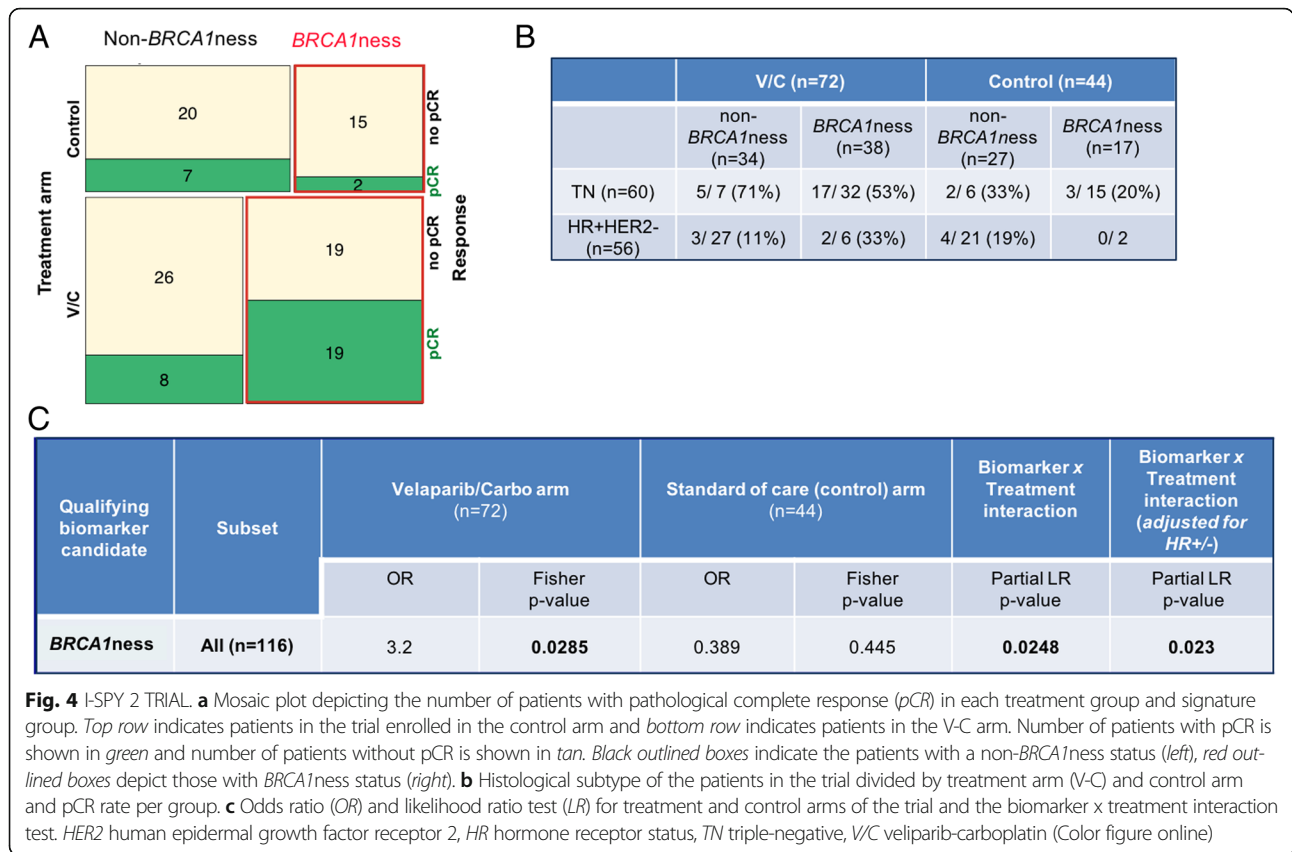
A

Non-BRCA1ness

BRCA1ness

Treatment arm

Control

20

7

15

2

no pCR

pCR

V/C

26

8

19

19

no pCR

pCR

Response

B

| | V/C (n=72) | | Control (n=44) | |
|---|---|---|---|---|
| | non-BRCA1ness (n=34) | BRCA1ness (n=38) | non-BRCA1ness (n=27) | BRCA1ness (n=17) |
| TN (n=60) | 5/ 7 (71%) | 17/ 32 (53%) | 2/ 6 (33%) | 3/ 15 (20%) |
| HR+HER2- (n=56) | 3/ 27 (11%) | 2/ 6 (33%) | 4/ 21 (19%) | 0/ 2 |

C

| Qualifying biomarker candidate | Subset | Velaparib/Carbo arm (n=72) | | Standard of care (control) arm (n=44) | | Biomarker x Treatment interaction | Biomarker x Treatment interaction (adjusted for HR+/-) |
|---|---|---|---|---|---|---|---|
| | | OR | Fisher p-value | OR | Fisher p-value | Partial LR p-value | Partial LR p-value |
| BRCA1ness | All (n=116) | 3.2 | 0.0285 | 0.389 | 0.445 | 0.0248 | 0.023 |

Fig. 4 I-SPY 2 TRIAL. a Mosaic plot depicting the number of patients with pathological complete response (pCR) in each treatment group and signature group. Top row indicates patients in the trial enrolled in the control arm and bottom row indicates patients in the V-C arm. Number of patients with pCR is shown in green and number of patients without pCR is shown in tan. Black outlined boxes indicate the patients with a non-BRCA1ness status (left), red outlined boxes depict those with BRCA1ness status (right). b Histological subtype of the patients in the trial divided by treatment arm (V-C) and control arm and pCR rate per group. c Odds ratio (OR) and likelihood ratio test (LR) for treatment and control arms of the trial and the biomarker x treatment interaction test. HER2 human epidermal growth factor receptor 2, HR hormone receptor status, TN triple-negative, V/C veliparib-carboplatin (Color figure online)